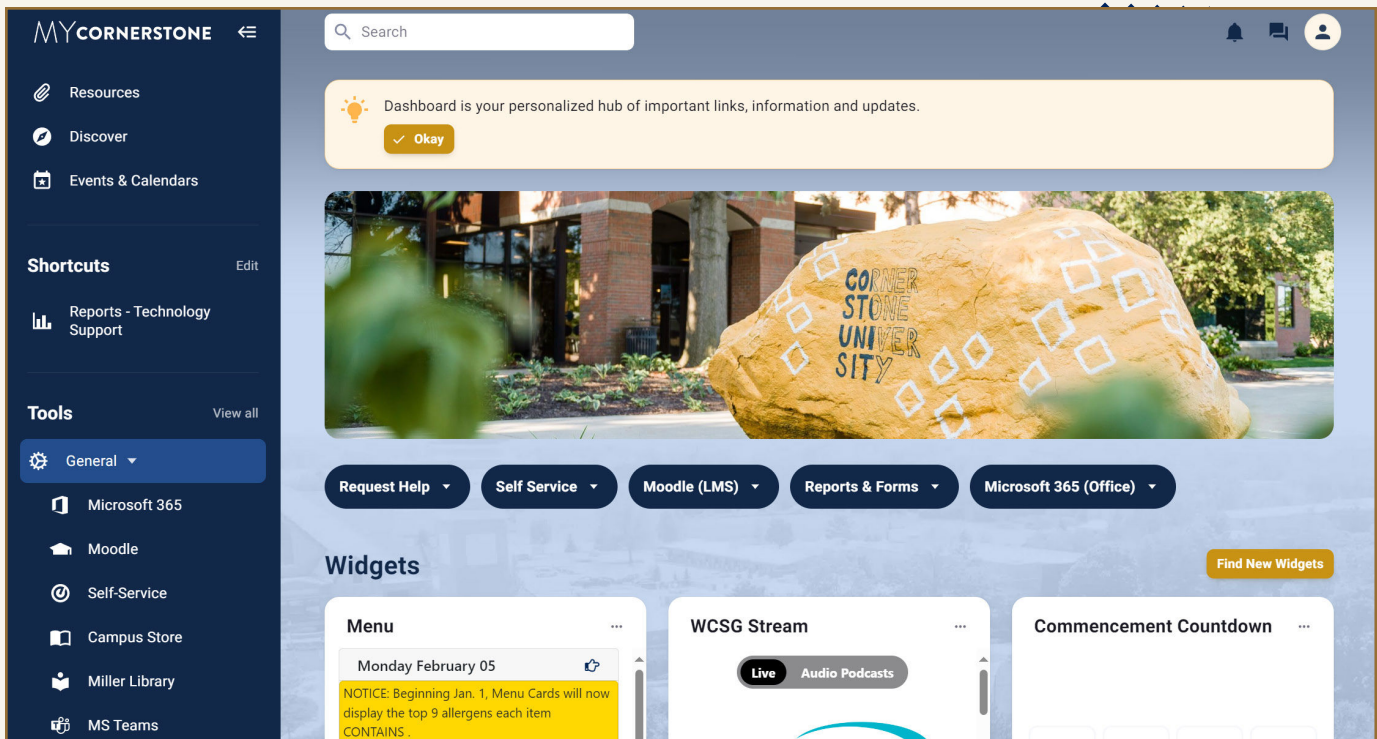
MYCORNERSTONE

Resources
Discover
Events & Calendars

Shortcuts Edit
Reports - Technology Support

Tools View all
General
Microsoft 365
Moodle
Self-Service
Campus Store
Miller Library
MS Teams

Search

Dashboard is your personalized hub of important links, information and updates.
Okay

CORNER STONE UNIVER SITY

Request Help
Self Service
Moodle (LMS)
Reports & Forms
Microsoft 365 (Office)

Widgets
Find New Widgets

Menu
Monday February 05
NOTICE: Beginning Jan. 1, Menu Cards will now display the top 9 allergens each item CONTAINS .

WCSG Stream
Live Audio Podcasts

Commencement Countdown